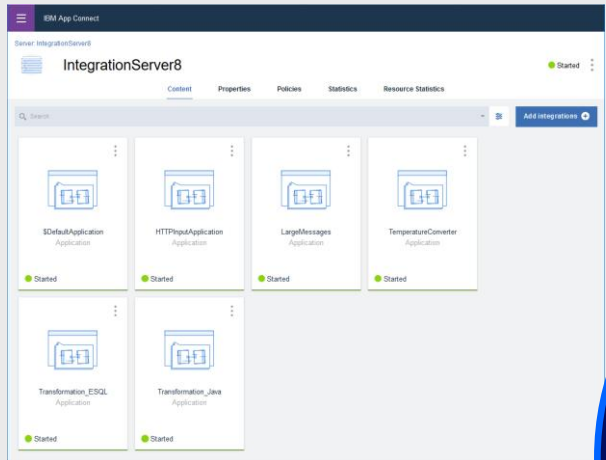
IBM App Connect

Server: IntegrationServer8

IntegrationServer8

Started

Content Properties Policies Statistics Resource Statistics

Search

Add integrations

$DefaultApplication
Application
Started

HTTPInputApplication
Application
Started

LargeMessages
Application
Started

TemperatureConverter
Application
Started

Transformation_ESQL
Application
Started

Transformation_Java
Application
Started